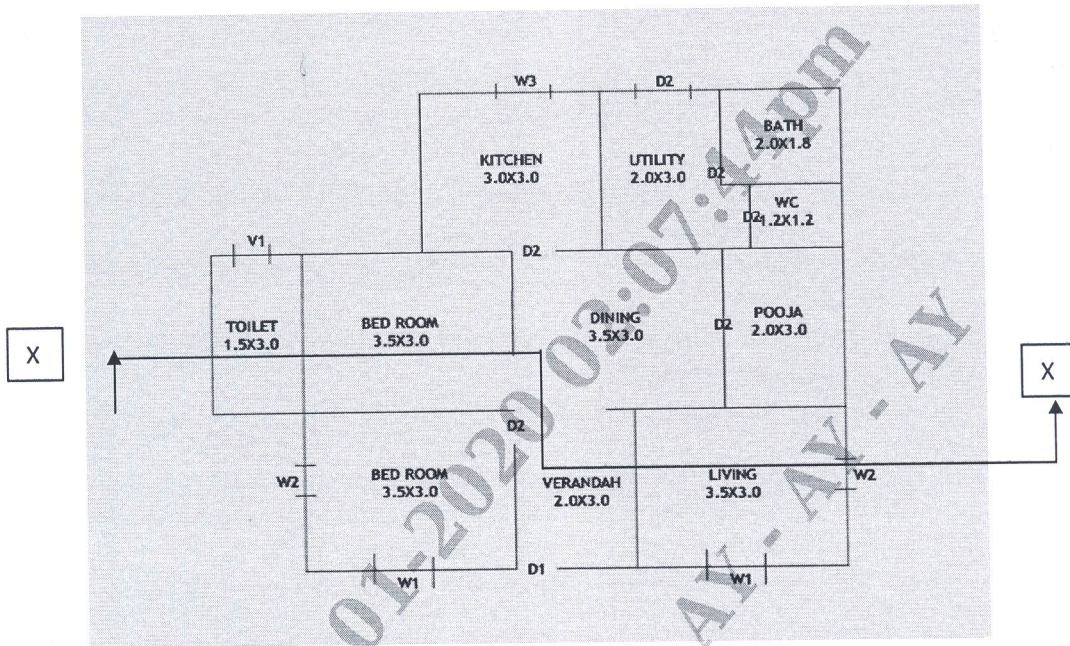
W3

D2

BATH
2.0X1.8

KITCHEN
3.0X3.0

UTILITY
2.0X3.0

D2

WC
1.2X1.2

D2

V1

D2

TOILET
1.5X3.0

BED ROOM
3.5X3.0

DINING
3.5X3.0

D2

POOJA
2.0X3.0

X

X

D2

W2

BED ROOM
3.5X3.0

VERANDAH
2.0X3.0

LIVING
3.5X3.0

W2

W1

D1

W1

01-2020 02:07:14pm

AY - AY - AY